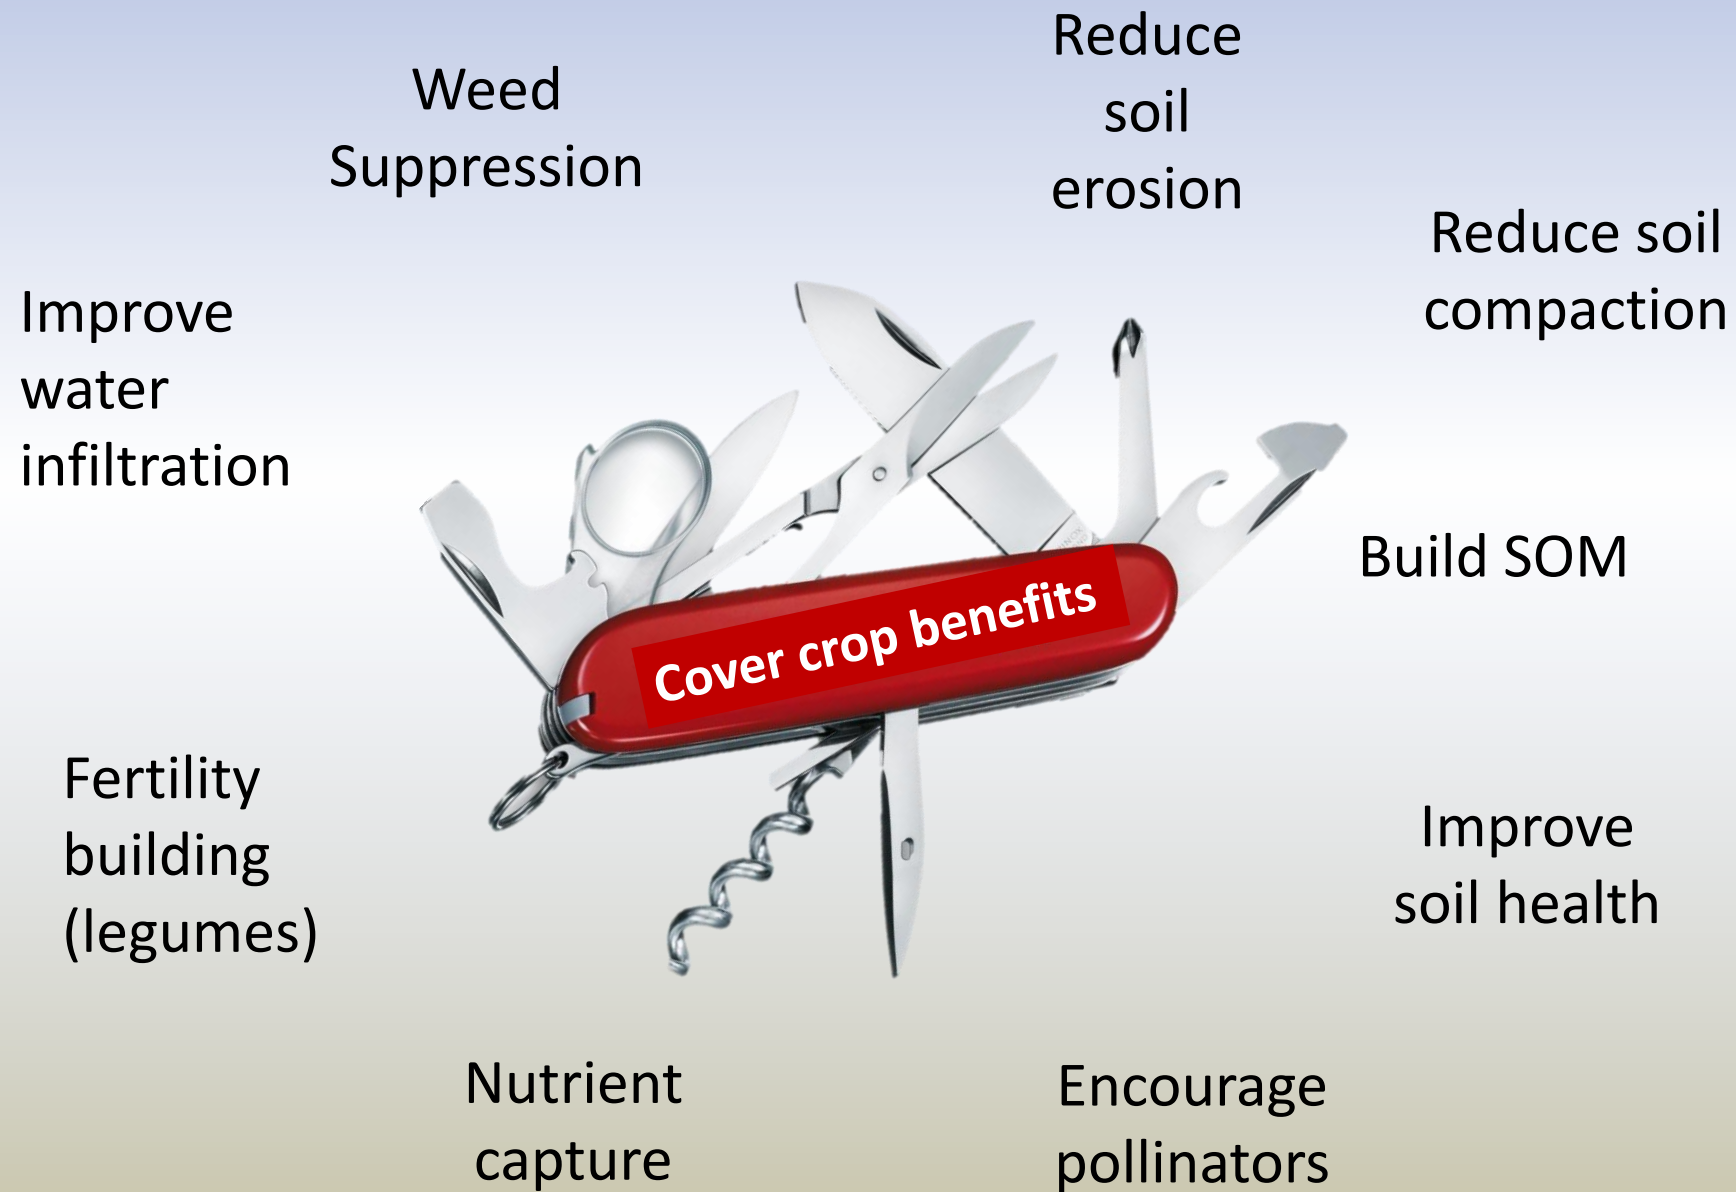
Weed Suppression

Reduce soil erosion

Reduce soil compaction

Improve water infiltration

Cover crop benefits

Build SOM

Fertility building (legumes)

Improve soil health

Nutrient capture

Encourage pollinators